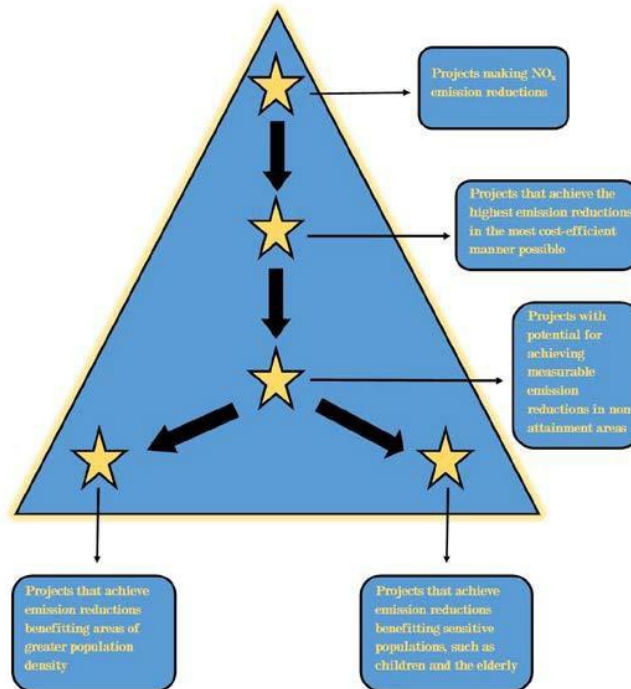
Projects making $NO_x$ emission reductions

Projects that achieve the highest emission reductions in the most cost-efficient manner possible

Projects with potential for achieving measurable emission reductions in non attainment areas

Projects that achieve emission reductions benefitting areas of greater population density

Projects that achieve emission reductions benefitting sensitive populations, such as children and the elderly